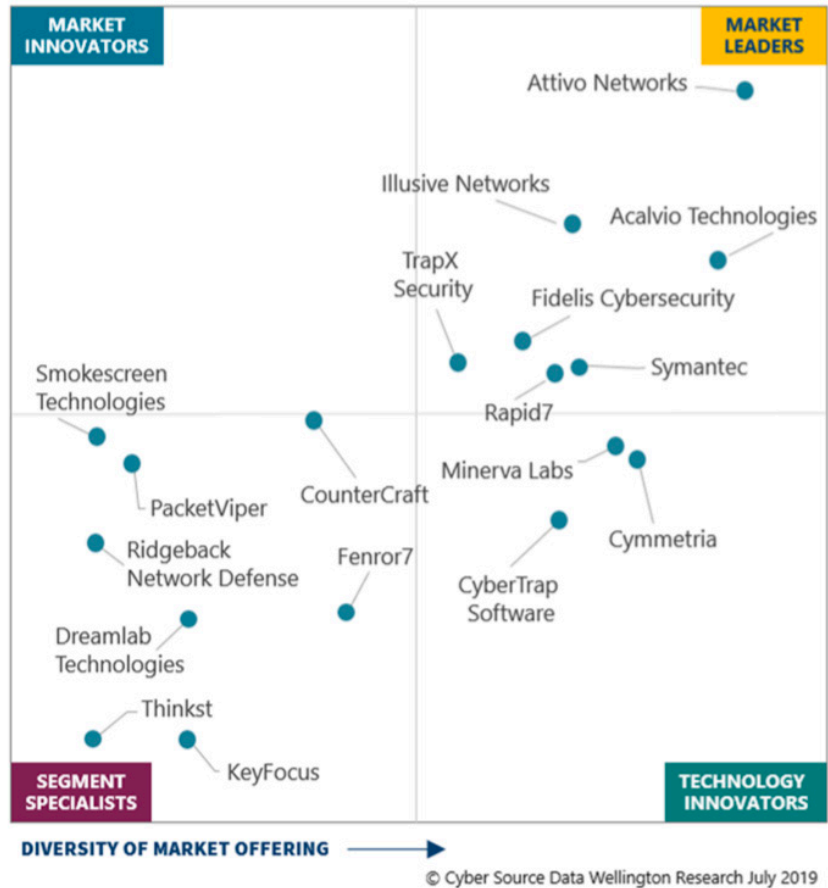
MARKET INNOVATORS

MARKET LEADERS

Attivo Networks

Illusive Networks

Acalvio Technologies

TrapX Security

Fidelis Cybersecurity

Symantec

Smokescreen Technologies

Rapid7

Minerva Labs

PacketViper

CounterCraft

Cymmetria

Ridgeback Network Defense

Fenror7

CyberTrap Software

Dreamlab Technologies

Thinkst

KeyFocus

SEGMENT SPECIALISTS

TECHNOLOGY INNOVATORS

DIVERSITY OF MARKET OFFERING

© Cyber Source Data Wellington Research July 2019